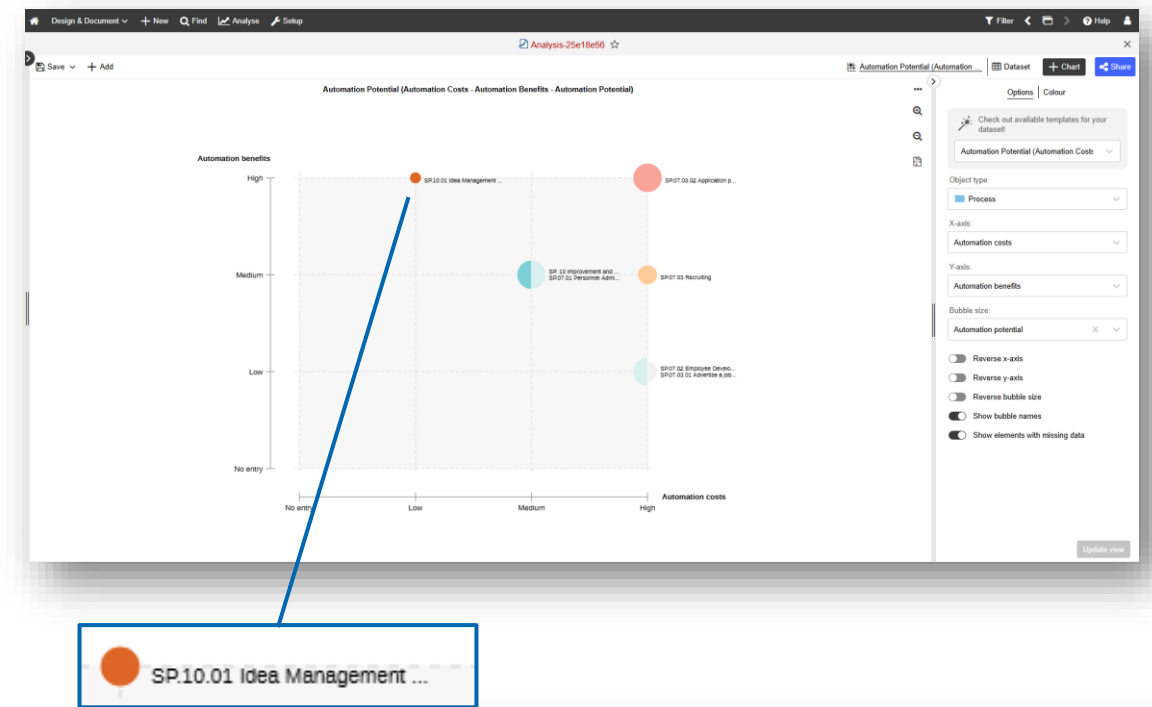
Design & Document New Find Analyse Setup Filter Help

Analysis-25e18e56

Save Add

Automation Potential (Automation ... Dataset Chart Share

Automation Potential (Automation Costs - Automation Benefits - Automation Potential)

Automation benefits

High

Medium

Low

No entry

No entry Low Medium High

Automation costs

SP.10.01 Idea Management ...

SP.07.03.02 Application p...

SP.10 Improvement and ...
SP.07.01 Personnel Admi...

SP.07.03 Recruiting

SP.07.02 Employee Develo...
SP.07.03.01 Advertise a job...

Options Colour

Check out available templates for your dataset!

Automation Potential (Automation Costs

Object type:

Process

X-axis:

Automation costs

Y-axis:

Automation benefits

Bubble size:

Automation potential

Reverse x-axis

Reverse y-axis

Reverse bubble size

Show bubble names

Show elements with missing data

Update view

SP.10.01 Idea Management ...